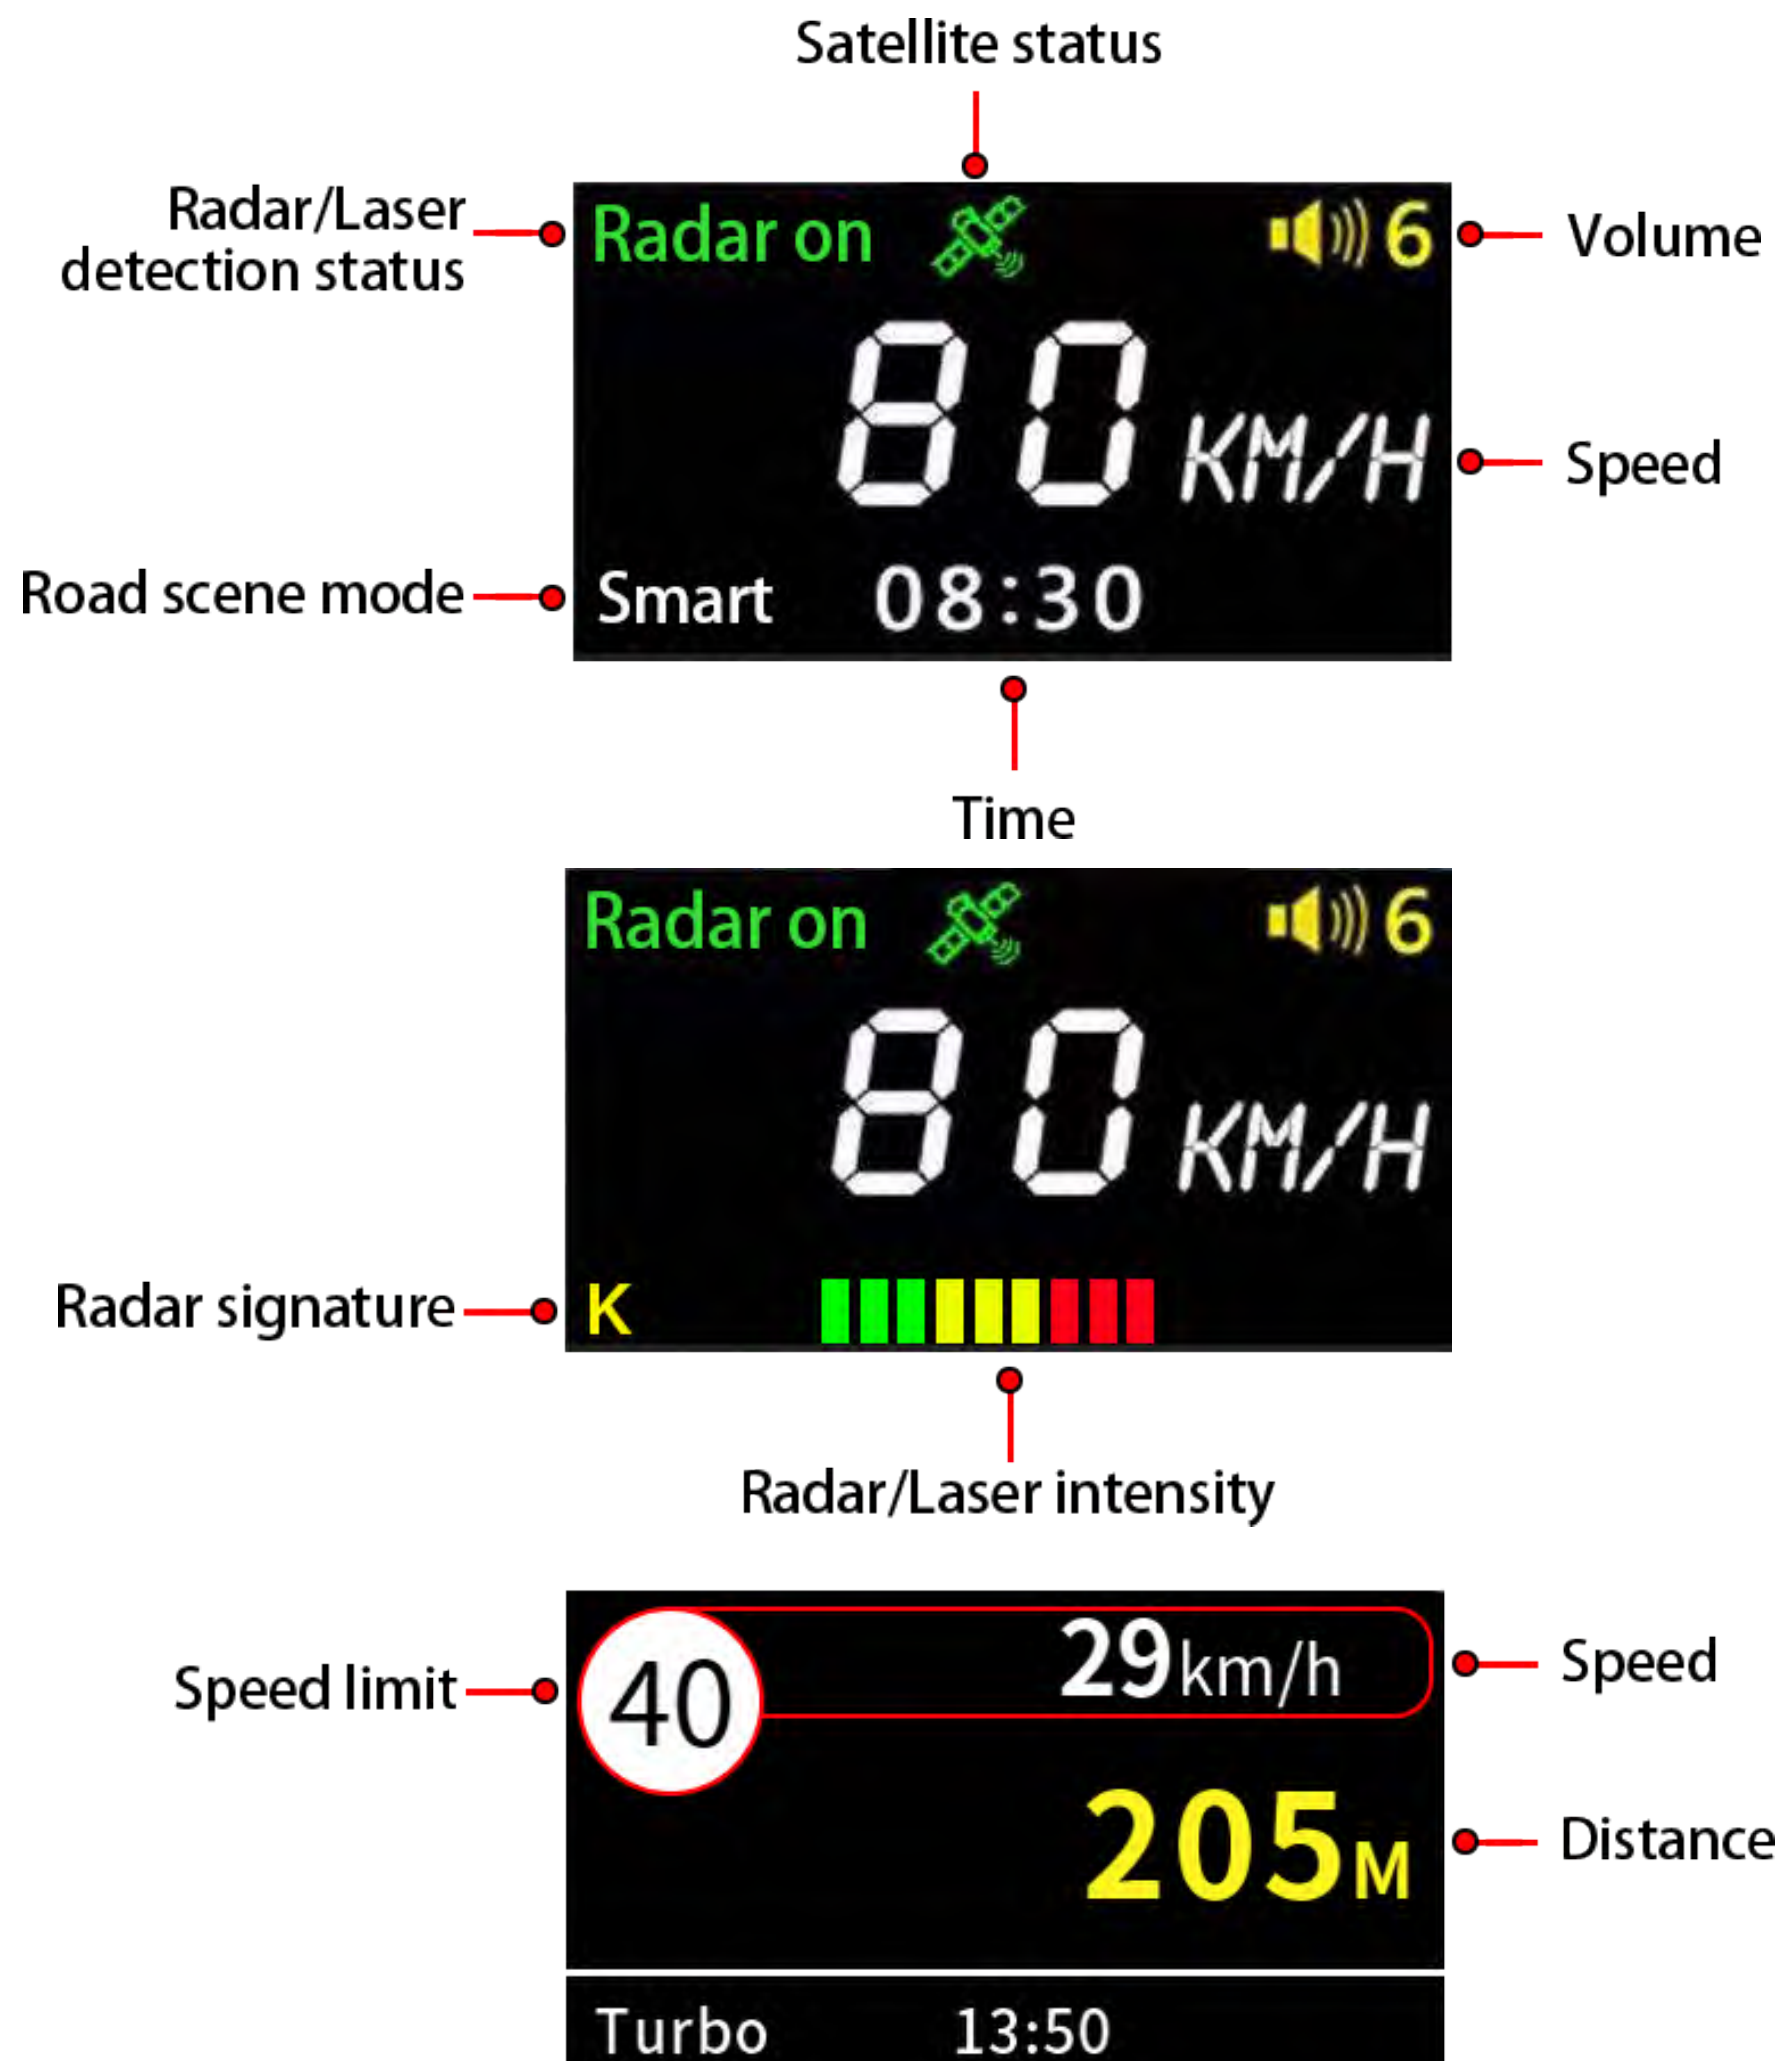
Satellite status

Radar/Laser detection status

Radar on

6

Volume

80 KM/H

Speed

Road scene mode

Smart 08:30

Time

Radar on

6

80 KM/H

Radar signature

K

Radar/Laser intensity

Speed limit

40

29km/h

Speed

205M

Distance

Turbo 13:50